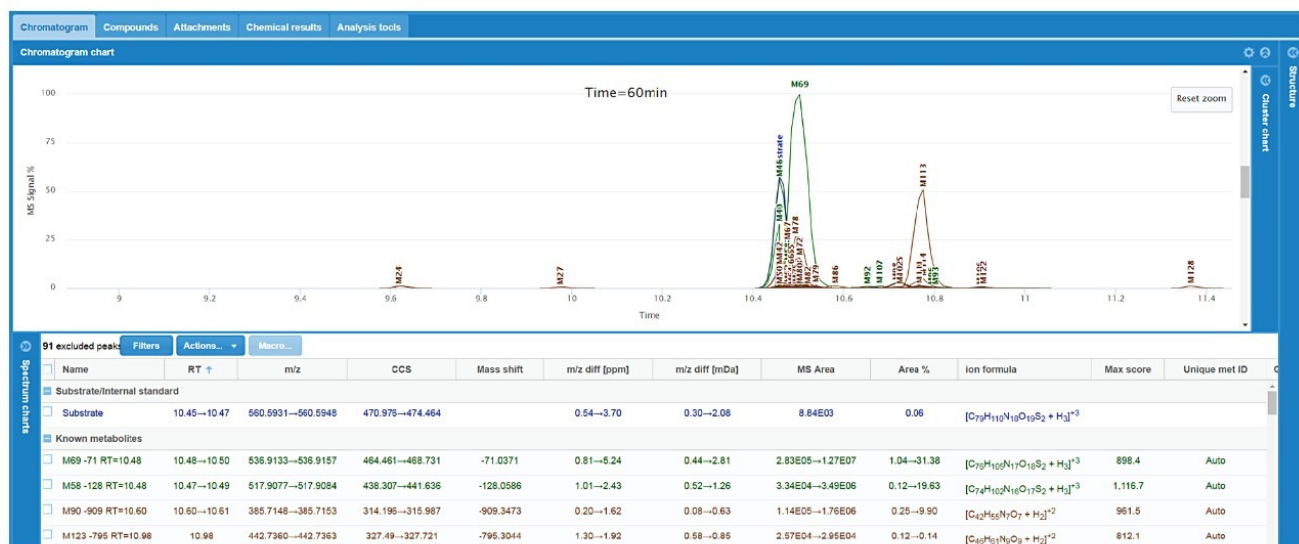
Chromatogram Compounds Attachments Chemical results Analysis tools

Chromatogram chart

Structure

Cluster chart

Time=60min

Reset zoom

MS Signal %

100
75
50
25
0

M69
M46strate
M113
M49
M50 M42
M67
M78
M72
M79
M86
M92
M107
M105
M114
M122
M128
M24
M27

9 9.2 9.4 9.6 9.8 10 10.2 10.4 10.6 10.8 11 11.2 11.4

Time

91 excluded peaks Filters Actions... Macro...

Spectrum charts

| Name | RT ↑ | m/z | CCS | Mass shift | m/z diff [ppm] | m/z diff [mDa] | MS Area | Area % | ion formula | Max score | Unique met ID |
|---|---|---|---|---|---|---|---|---|---|---|---|
| Substrate/Internal standard | | | | | | | | | | | |
| Substrate | 10.45→10.47 | 560.5931→560.5948 | 470.976→474.464 | | 0.54→3.70 | 0.30→2.08 | 8.84E03 | 0.06 | $[C_{79}H_{110}N_{18}O_{19}S_2 + H_3]^{+3}$ | | |
| Known metabolites | | | | | | | | | | | |
| M69 -71 RT=10.48 | 10.48→10.50 | 536.9133→536.9157 | 464.461→468.731 | -71.0371 | 0.81→5.24 | 0.44→2.81 | 2.83E05→1.27E07 | 1.04→31.38 | $[C_{76}H_{105}N_{17}O_{18}S_2 + H_3]^{+3}$ | 898.4 | Auto |
| M58 -128 RT=10.48 | 10.47→10.49 | 517.9077→517.9084 | 438.307→441.636 | -128.0586 | 1.01→2.43 | 0.52→1.26 | 3.34E04→3.49E06 | 0.12→19.63 | $[C_{74}H_{102}N_{16}O_{17}S_2 + H_3]^{+3}$ | 1,116.7 | Auto |
| M90 -909 RT=10.60 | 10.60→10.61 | 385.7148→385.7153 | 314.195→315.987 | -909.3473 | 0.20→1.62 | 0.08→0.63 | 1.14E05→1.76E06 | 0.25→9.90 | $[C_{42}H_{56}N_7O_7 + H_2]^{+2}$ | 961.5 | Auto |
| M123 -795 RT=10.98 | 10.98 | 442.7360→442.7363 | 327.49→327.721 | -795.3044 | 1.30→1.92 | 0.58→0.85 | 2.57E04→2.95E04 | 0.12→0.14 | $[C_{46}H_{61}N_9O_9 + H_2]^{+2}$ | 812.1 | Auto |